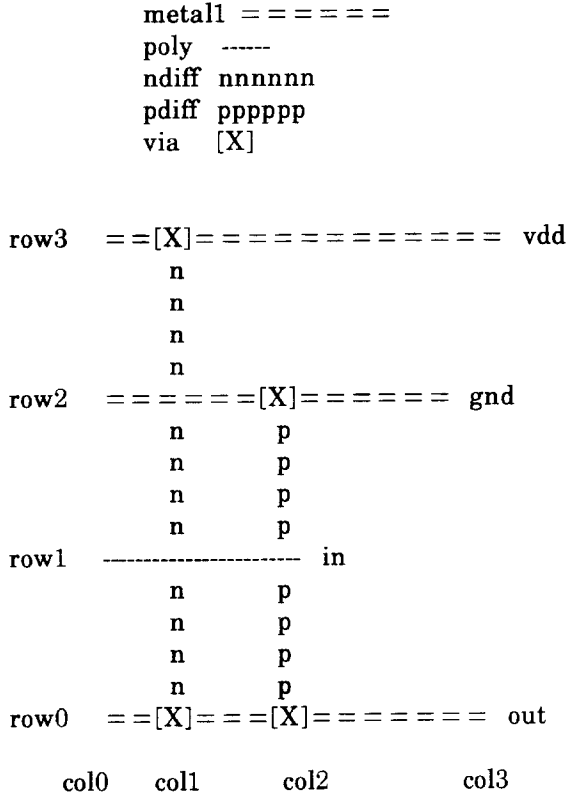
metal1 ======
poly ------
ndiff nnnnnn
pdiff pppppp
via [X]

row3 ==[X]============ vdd
n
n
n
n
row2 ======[X]======= gnd
n p
n p
n p
n p
row1 ---------------------- in
n p
n p
n p
n p
row0 ==[X]===[X]======== out

col0 col1 col2 col3